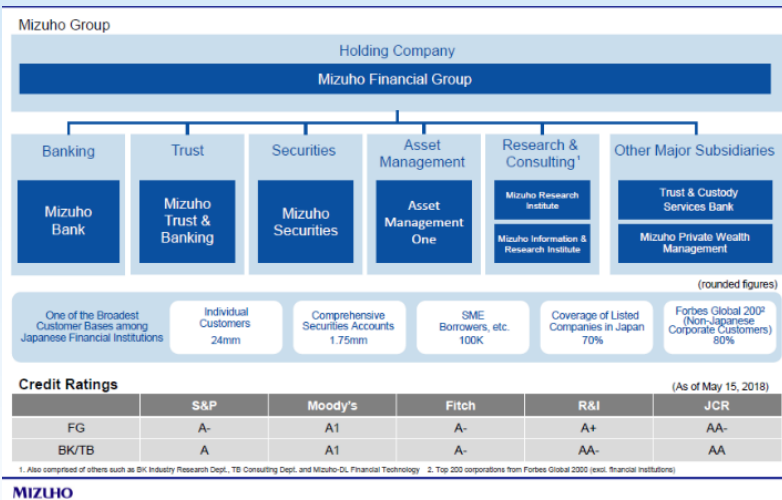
Mizuho Group

Holding Company

Mizuho Financial Group

Banking

Mizuho Bank

Trust

Mizuho Trust & Banking

Securities

Mizuho Securities

Asset Management

Asset Management One

Research & Consulting$^1$

Mizuho Research Institute

Mizuho Information & Research Institute

Other Major Subsidiaries

Trust & Custody Services Bank

Mizuho Private Wealth Management

(rounded figures)

One of the Broadest Customer Bases among Japanese Financial Institutions

Individual Customers
24mm

Comprehensive Securities Accounts
1.75mm

SME Borrowers, etc.
100K

Coverage of Listed Companies in Japan
70%

Forbes Global 200$^2$ (Non-Japanese Corporate Customers)
80%

Credit Ratings

(As of May 15, 2018)

| | S&P | Moody's | Fitch | R&I | JCR |
|---|---|---|---|---|---|
| FG | A- | A1 | A- | A+ | AA- |
| BK/TB | A | A1 | A- | AA- | AA |

1. Also comprised of others such as BK Industry Research Dept., TB Consulting Dept. and Mizuho-DL Financial Technology 2. Top 200 corporations from Forbes Global 2000 (excl. financial institutions)

MIZUHO